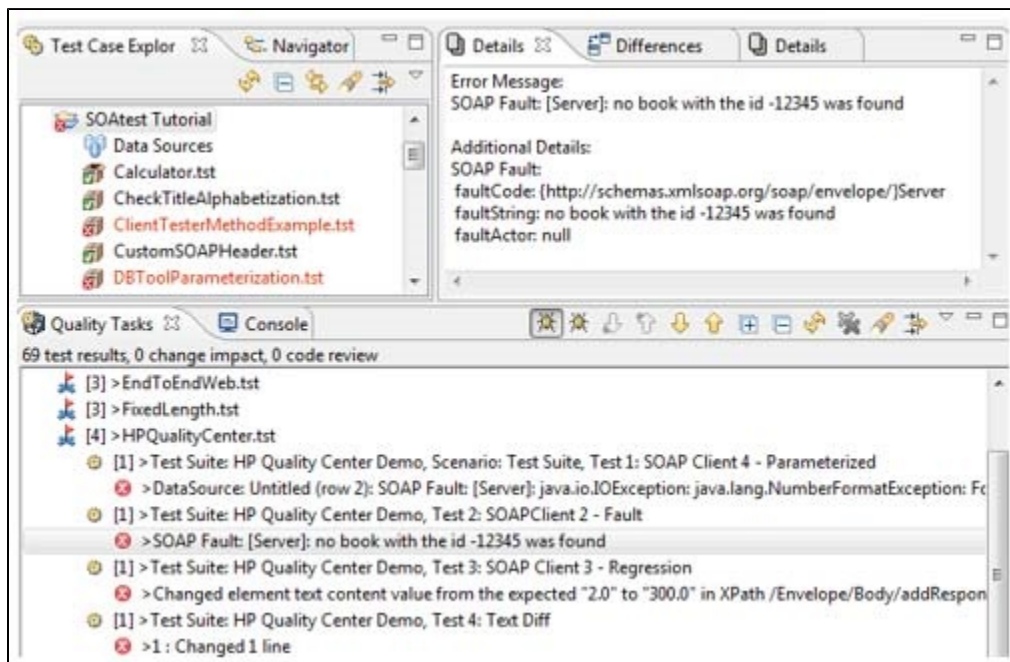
Test Case Explor ☒ Navigator

SOAtest Tutorial
Data Sources
Calculator.tst
CheckTitleAlphabetization.tst
ClientTesterMethodExample.tst
CustomSOAPHeader.tst
DBToolParameterization.tst

Details ☒ Differences Details

Error Message:
SOAP Fault: [Server]: no book with the id -12345 was found

Additional Details:
SOAP Fault:
faultCode: {http://schemas.xmlsoap.org/soap/envelope/}Server
faultString: no book with the id -12345 was found
faultActor: null

Quality Tasks ☒ Console

69 test results, 0 change impact, 0 code review
[3] > EndToEndWeb.tst
[3] > FixedLength.tst
[4] > HPQualityCenter.tst
[1] > Test Suite: HP Quality Center Demo, Scenario: Test Suite, Test 1: SOAP Client 4 - Parameterized
> DataSource: Untitled (row 2): SOAP Fault: [Server]: java.io.IOException: java.lang.NumberFormatException: Fc
[1] > Test Suite: HP Quality Center Demo, Test 2: SOAPClient 2 - Fault
> SOAP Fault: [Server]: no book with the id -12345 was found
[1] > Test Suite: HP Quality Center Demo, Test 3: SOAP Client 3 - Regression
> Changed element text content value from the expected "2.0" to "300.0" in XPath /Envelope/Body/addRespon
[1] > Test Suite: HP Quality Center Demo, Test 4: Text Diff
> 1 : Changed 1 line